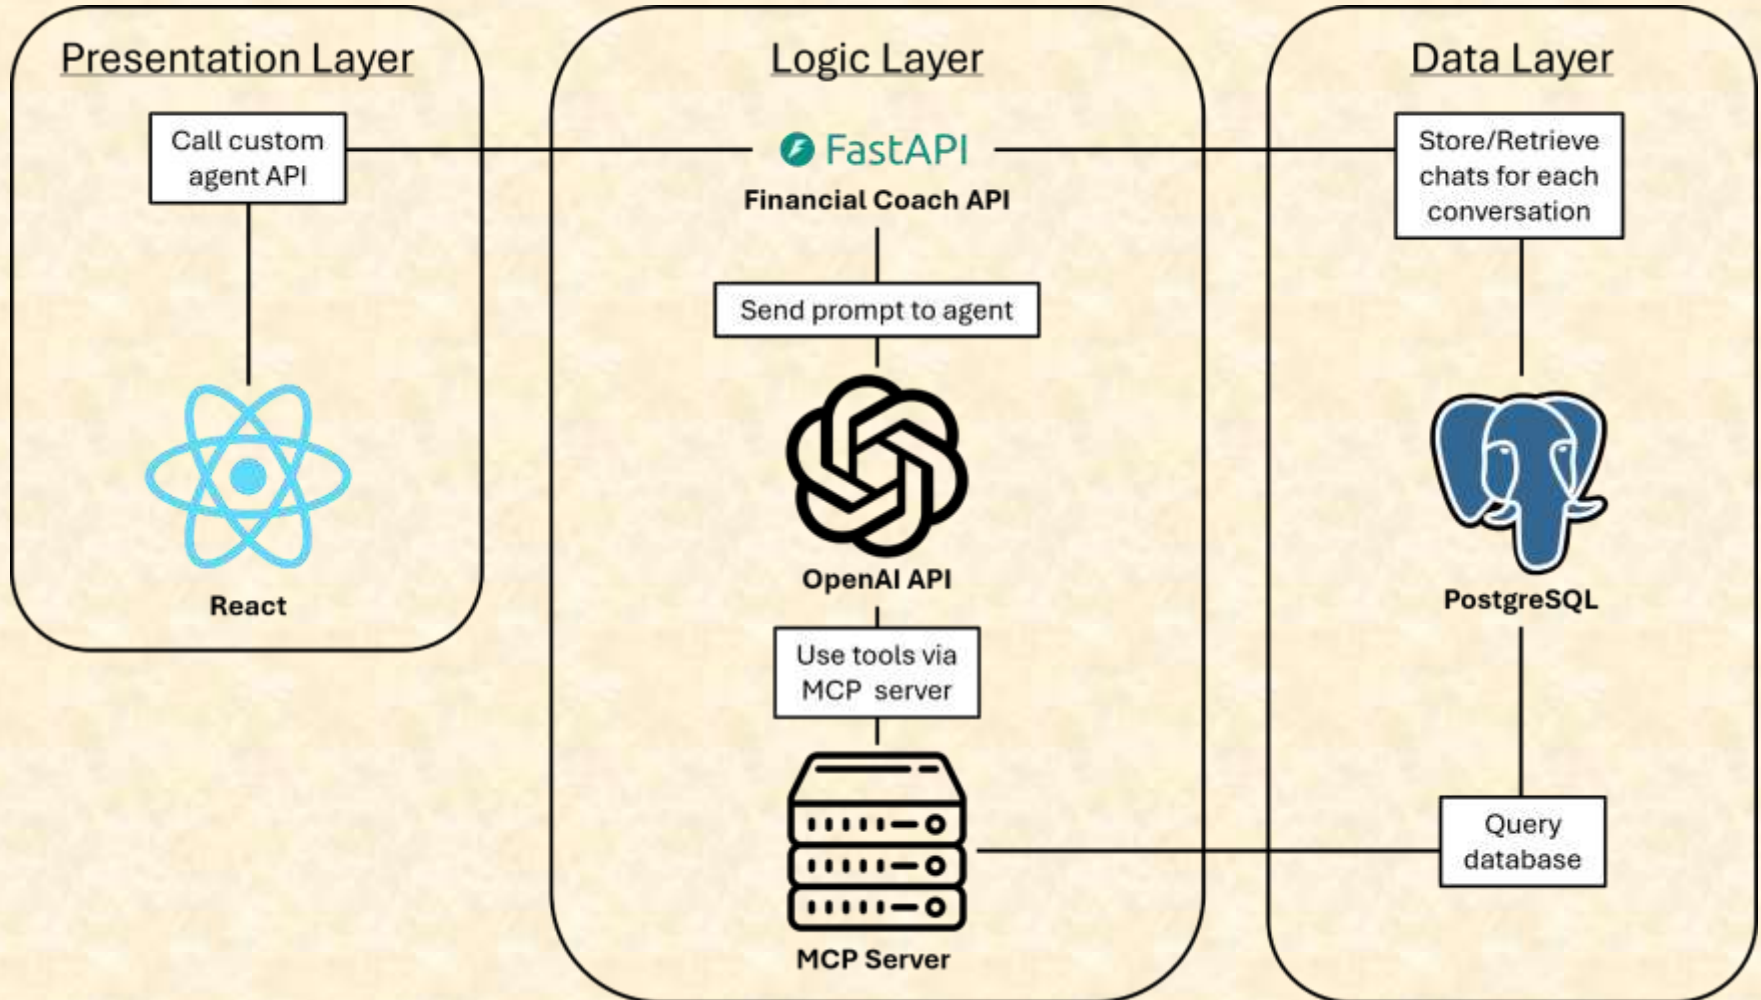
Presentation Layer

Call custom agent API

React

Logic Layer

FastAPI

Financial Coach API

Send prompt to agent

OpenAI API

Use tools via MCP server

MCP Server

Data Layer

Store/Retrieve chats for each conversation

PostgreSQL

Query database